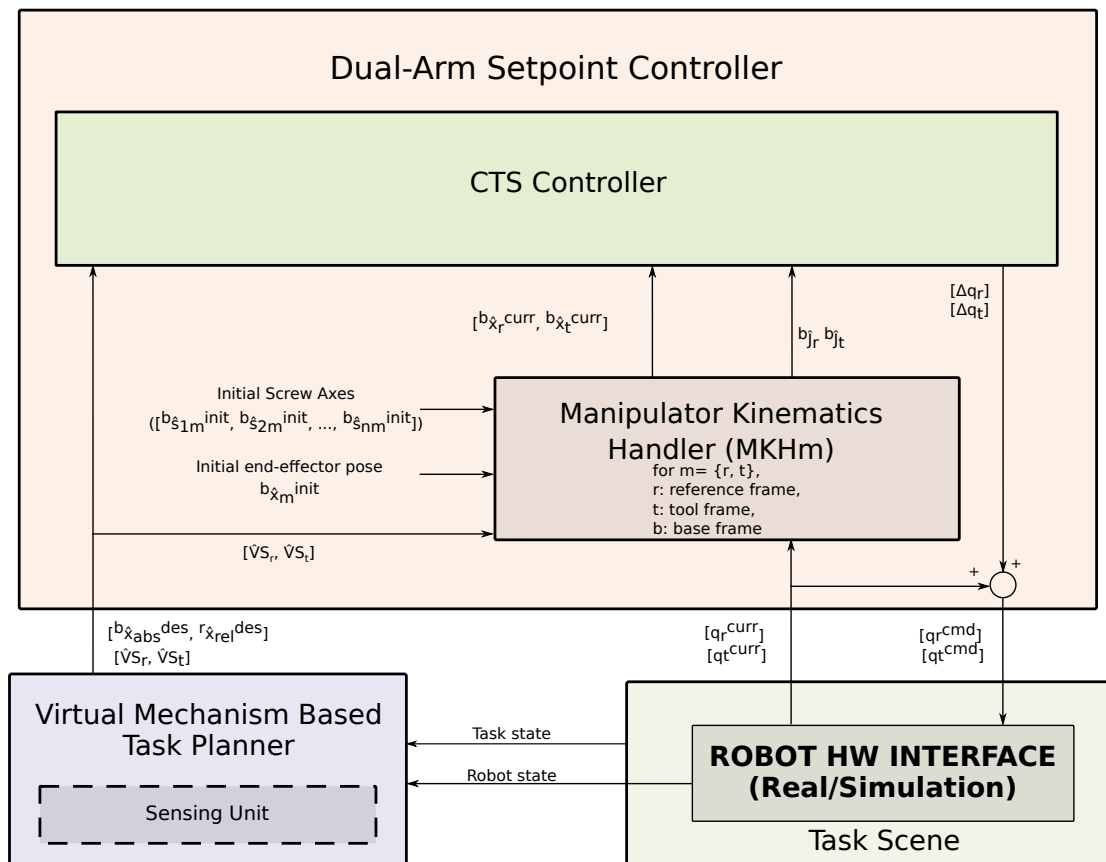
Dual-Arm Setpoint Controller

CTS Controller

$[^b\hat{x}_r{}^{curr}, {}^b\hat{x}_t{}^{curr}]$

$^b\hat{J}_r$ $^b\hat{J}_t$

$[\Delta q_r]$
$[\Delta q_t]$

Initial Screw Axes
$([^b\hat{s}_{1m}{}^{init}, {}^b\hat{s}_{2m}{}^{init}, ..., {}^b\hat{s}_{nm}{}^{init}])$

Initial end-effector pose
$^b\hat{x}_m{}^{init}$

Manipulator Kinematics Handler (MKHm)
for m= {r, t},
r: reference frame,
t: tool frame,
b: base frame

$[\hat{V}S_r, \hat{V}S_t]$

+
+

$[^b\hat{x}_{abs}{}^{des}, {}^r\hat{x}_{rel}{}^{des}]$
$[\hat{V}S_r, \hat{V}S_t]$

$[q_r{}^{curr}]$
$[q_t{}^{curr}]$

$[q_r{}^{cmd}]$
$[q_t{}^{cmd}]$

Virtual Mechanism Based Task Planner

Sensing Unit

Task state

Robot state

ROBOT HW INTERFACE (Real/Simulation)

Task Scene